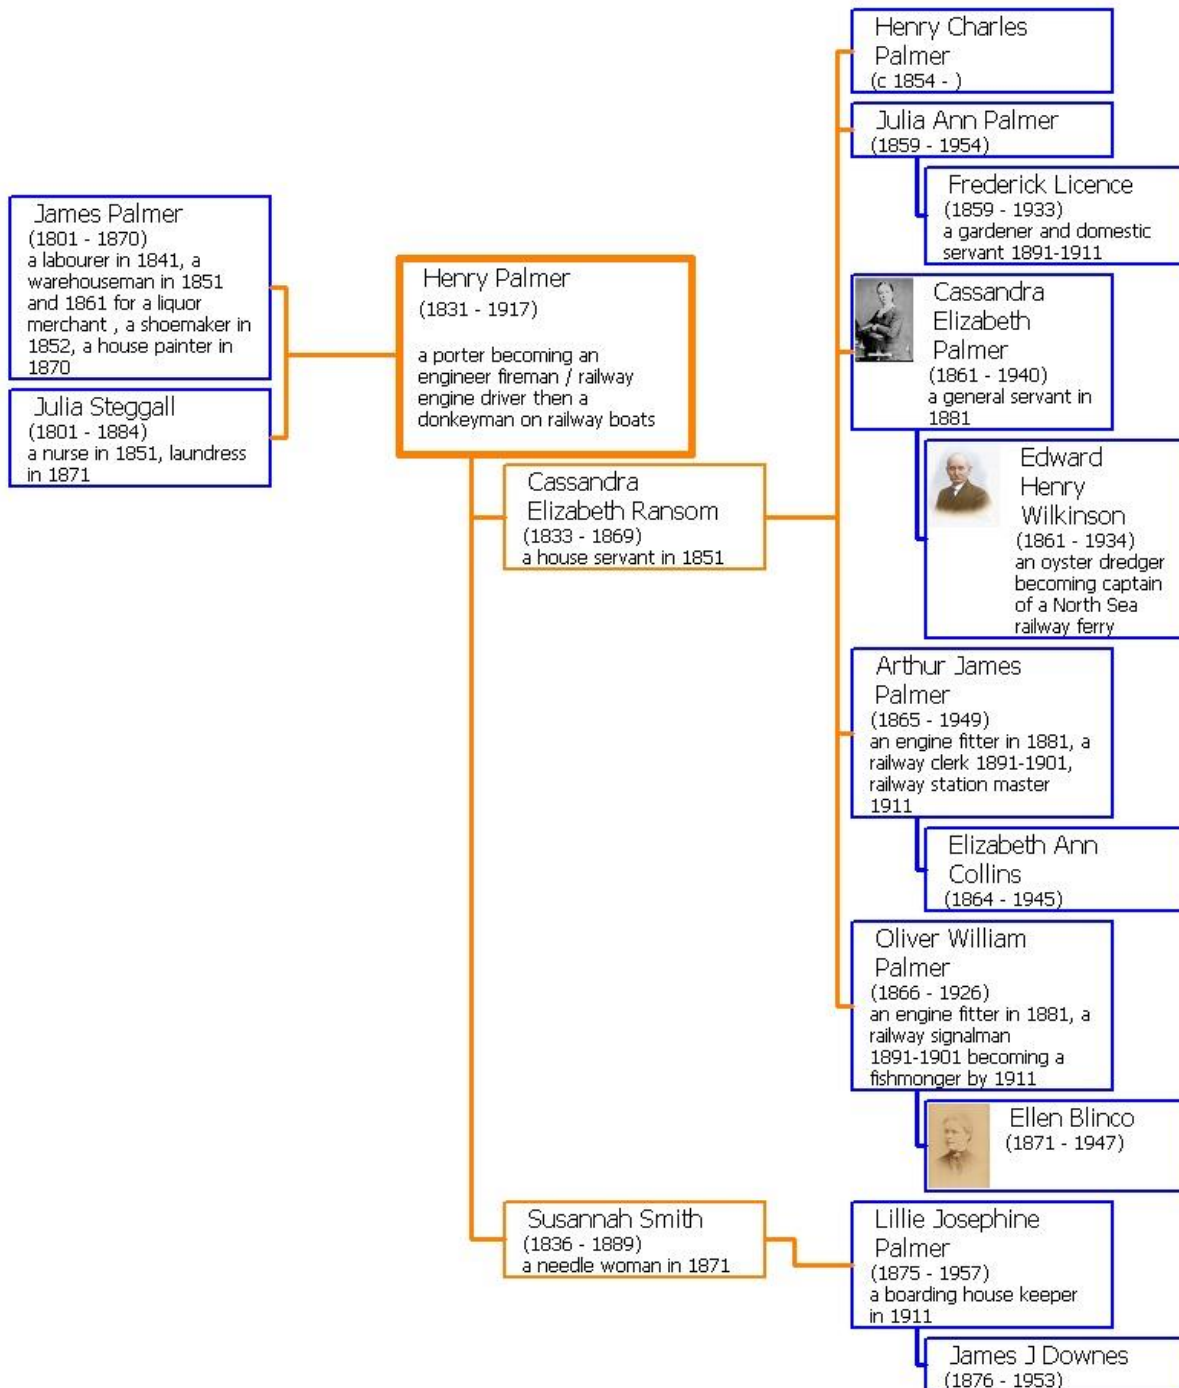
James Palmer
(1801 - 1870)
a labourer in 1841, a warehouseman in 1851 and 1861 for a liquor merchant , a shoemaker in 1852, a house painter in 1870

Julia Steggall
(1801 - 1884)
a nurse in 1851, laundress in 1871

Henry Palmer
(1831 - 1917)

a porter becoming an engineer fireman / railway engine driver then a donkeyman on railway boats

Cassandra Elizabeth Ransom
(1833 - 1869)
a house servant in 1851

Susannah Smith
(1836 - 1889)
a needle woman in 1871

Henry Charles Palmer
(c 1854 - )

Julia Ann Palmer
(1859 - 1954)

Frederick Licence
(1859 - 1933)
a gardener and domestic servant 1891-1911

Cassandra Elizabeth Palmer
(1861 - 1940)
a general servant in 1881

Edward Henry Wilkinson
(1861 - 1934)
an oyster dredger becoming captain of a North Sea railway ferry

Arthur James Palmer
(1865 - 1949)
an engine fitter in 1881, a railway clerk 1891-1901, railway station master 1911

Elizabeth Ann Collins
(1864 - 1945)

Oliver William Palmer
(1866 - 1926)
an engine fitter in 1881, a railway signalman 1891-1901 becoming a fishmonger by 1911

Ellen Blinco
(1871 - 1947)

Lillie Josephine Palmer
(1875 - 1957)
a boarding house keeper in 1911

James J Downes
(1876 - 1953)